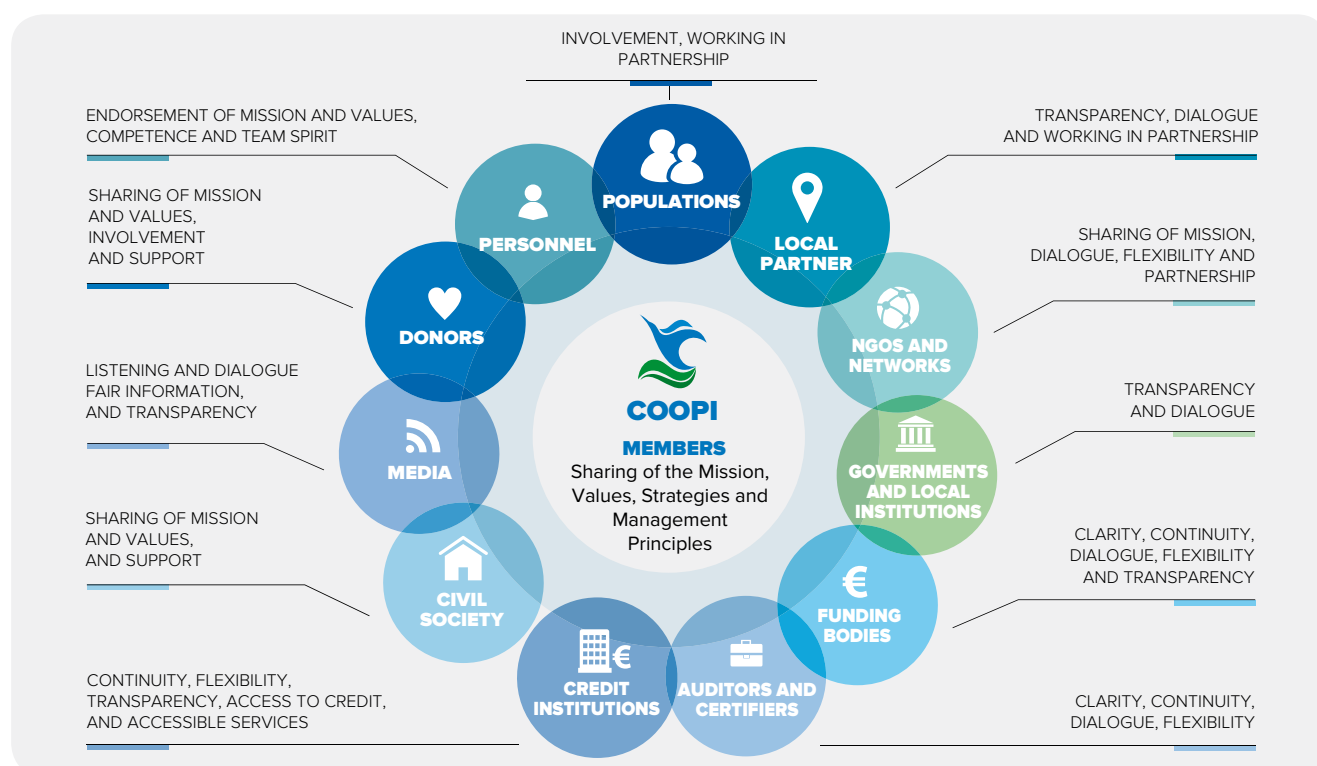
INVOLVEMENT, WORKING IN PARTNERSHIP

ENDORSEMENT OF MISSION AND VALUES, COMPETENCE AND TEAM SPIRIT

TRANSPARENCY, DIALOGUE AND WORKING IN PARTNERSHIP

SHARING OF MISSION AND VALUES, INVOLVEMENT AND SUPPORT

SHARING OF MISSION, DIALOGUE, FLEXIBILITY AND PARTNERSHIP

LISTENING AND DIALOGUE FAIR INFORMATION, AND TRANSPARENCY

TRANSPARENCY AND DIALOGUE

SHARING OF MISSION AND VALUES, AND SUPPORT

CLARITY, CONTINUITY, DIALOGUE, FLEXIBILITY AND TRANSPARENCY

CONTINUITY, FLEXIBILITY, TRANSPARENCY, ACCESS TO CREDIT, AND ACCESSIBLE SERVICES

CLARITY, CONTINUITY, DIALOGUE, FLEXIBILITY

POPULATIONS

PERSONNEL

LOCAL PARTNER

DONORS

NGOS AND NETWORKS

MEDIA

GOVERNMENTS AND LOCAL INSTITUTIONS

CIVIL SOCIETY

FUNDING BODIES

CREDIT INSTITUTIONS

AUDITORS AND CERTIFIERS

COOPI

MEMBERS
Sharing of the Mission, Values, Strategies and Management Principles